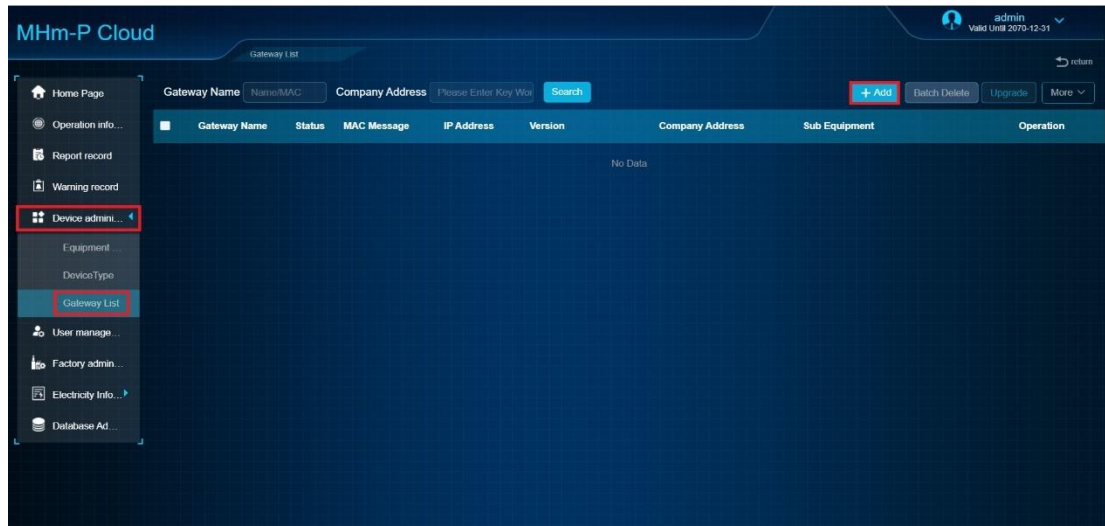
MHm-P Cloud

admin
Valid Until 2070-12-31

Gateway List

return

Home Page
Operation info...
Report record
Warning record
Device admini...
Equipment ...
DeviceType
Gateway List
User manage...
Factory admin...
Electricity Info...
Database Ad...

Gateway Name Name/MAC Company Address Please Enter Key Wor Search

+ Add Batch Delete Upgrade More

| Gateway Name | Status | MAC Message | IP Address | Version | Company Address | Sub Equipment | Operation |
|---|---|---|---|---|---|---|---|

No Data